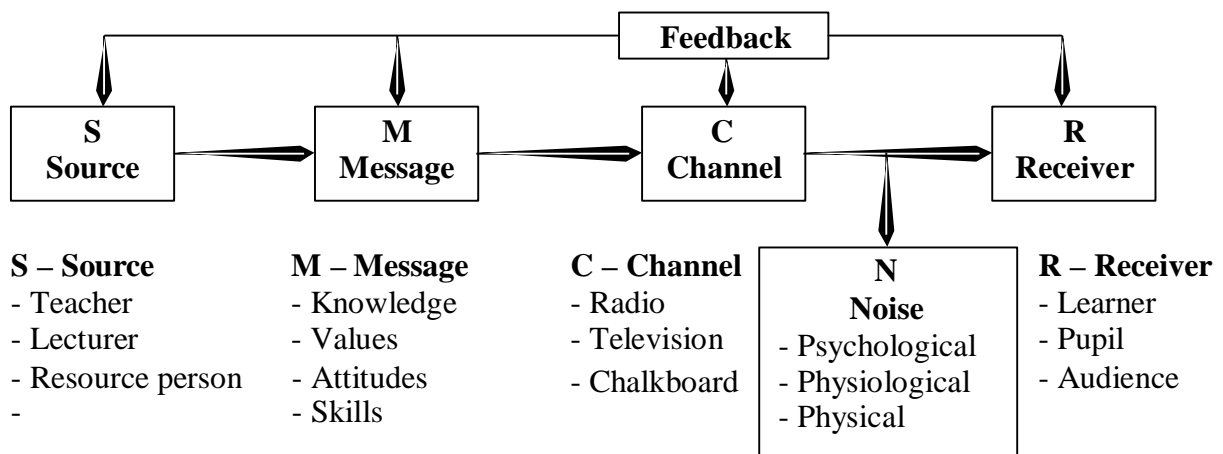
Feedback

S
Source

M
Message

C
Channel

R
Receiver

N
Noise
- Psychological
- Physiological
- Physical

S – Source
- Teacher
- Lecturer
- Resource person
-

M – Message
- Knowledge
- Values
- Attitudes
- Skills

C – Channel
- Radio
- Television
- Chalkboard

R – Receiver
- Learner
- Pupil
- Audience